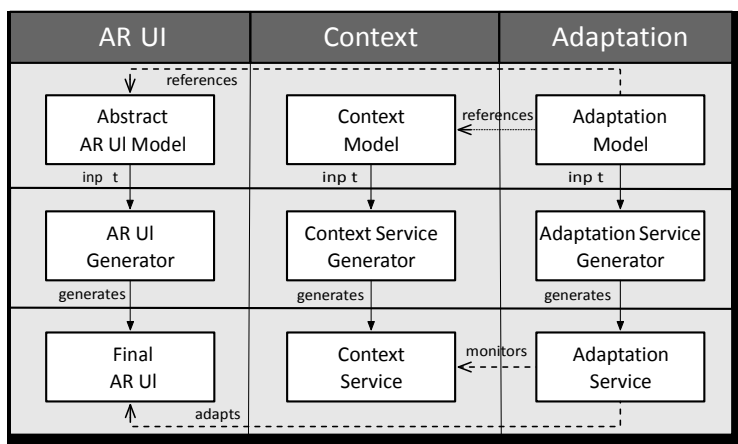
| AR UI | Context | Adaptation |
|---|---|---|
| Abstract AR UI Model | Context Model | Adaptation Model |
| AR UI Generator | Context Service Generator | Adaptation Service Generator |
| Final AR UI | Context Service | Adaptation Service |

references

references

inp t

inp t

inp t

generates

generates

generates

monitors

adapts